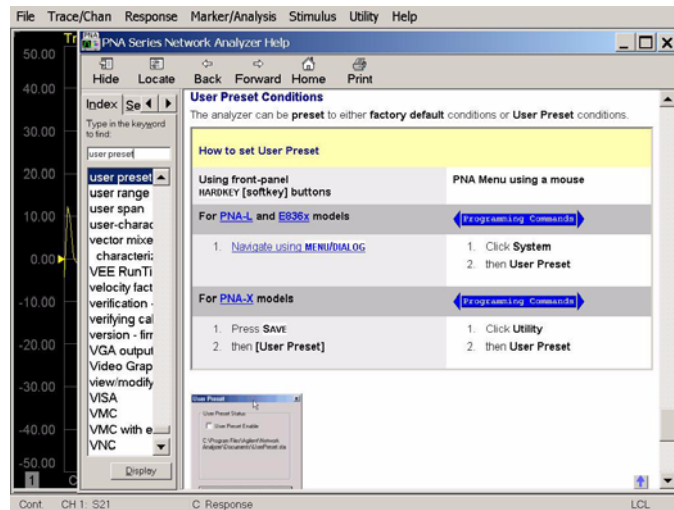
File Trace/Chan Response Marker/Analysis Stimulus Utility Help

50.00
40.00
30.00
20.00
10.00
0.00
-10.00
-20.00
-30.00
-40.00
-50.00

PNA Series Network Analyzer Help

Hide Locate Back Forward Home Print

Index Se

Type in the keyword to find:

user preset

user preset
user range
user span
user-charac
vector mixe
characteriz
VEE RunTi
velocity fact
verification
verifying cal
version - firm
VGA output
Video Grap
view/modify
VISA
VMC
VMC with e
VNC

Display

User Preset Conditions

The analyzer can be preset to either factory default conditions or User Preset conditions.

How to set User Preset

| Using front-panel HARDKEY [softkey] buttons | PNA Menu using a mouse |
|---|---|
| For PNA-L and E836x models | Programming Commands |
| 1. Navigate using MENU/DIALOG | 1. Click System<br>2. then User Preset |
| For PNA-X models | Programming Commands |
| 1. Press SAVE<br>2. then [User Preset] | 1. Click Utility<br>2. then User Preset |

User Preset
User Preset Status
User Preset Enable
C:\Program Files\Agilent\Network Analyzer\Documents\UserPreset.sta

Cont. CH 1: S21 C Response LCL